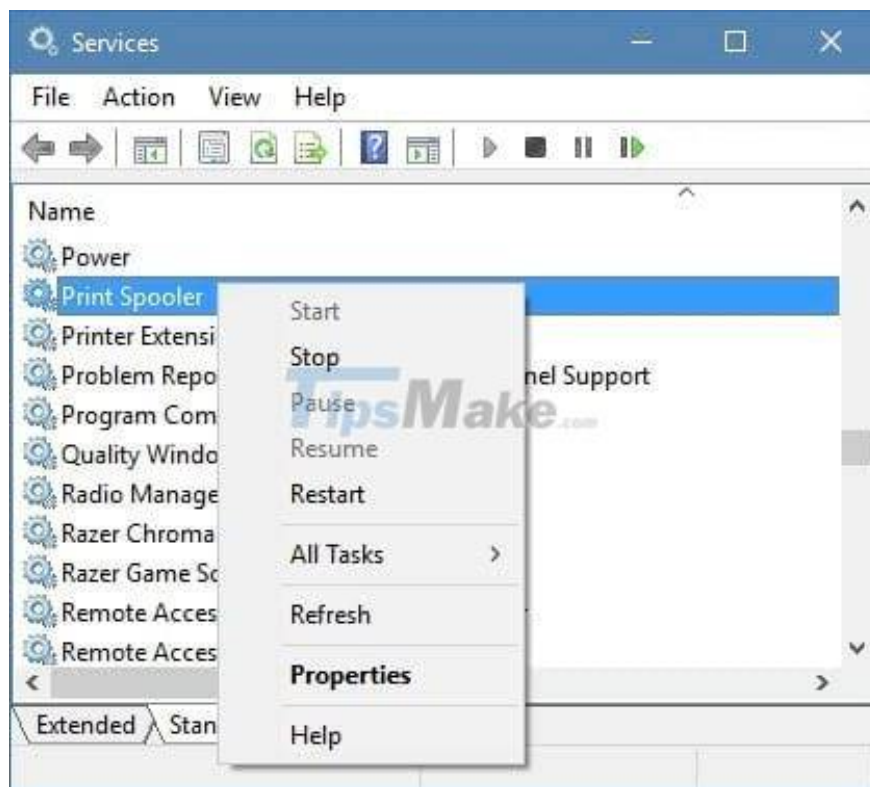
Services

File Action View Help

Name

Power

Print Spooler

Printer Extensi

Problem Repo

nel Support

Program Com

Quality Windo

Radio Manage

Razer Chroma

Razer Game Sc

Remote Acces

Remote Acces

Extended Stan

Start

Stop

Pause

Resume

Restart

All Tasks >

Refresh

Properties

Help

TipsMake.com